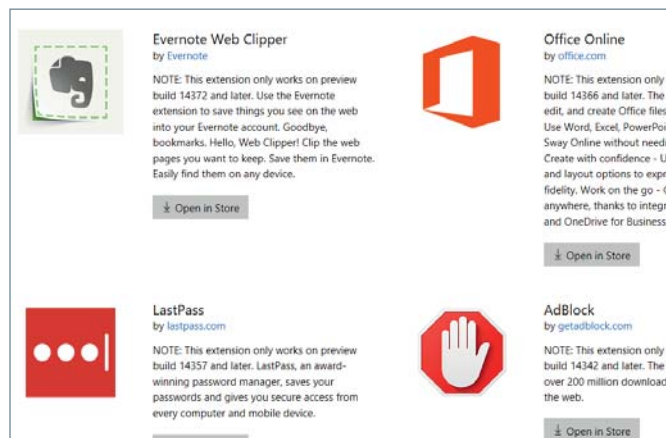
Evernote Web Clipper
by Evernote

NOTE: This extension only works on preview build 14372 and later. Use the Evernote extension to save things you see on the web into your Evernote account. Goodbye, bookmarks. Hello, Web Clipper! Clip the web pages you want to keep. Save them in Evernote. Easily find them on any device.

Open in Store

Office Online
by office.com

NOTE: This extension only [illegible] build 14366 and later. The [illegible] edit, and create Office files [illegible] Use Word, Excel, PowerPo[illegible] Sway Online without needi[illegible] Create with confidence - U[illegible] and layout options to expr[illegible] fidelity. Work on the go - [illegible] anywhere, thanks to integr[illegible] and OneDrive for Business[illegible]

Open in Store

LastPass
by lastpass.com

NOTE: This extension only works on preview build 14357 and later. LastPass, an award-winning password manager, saves your passwords and gives you secure access from every computer and mobile device.

AdBlock
by getadblock.com

NOTE: This extension only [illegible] build 14342 and later. The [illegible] over 200 million download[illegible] the web.

Open in Store